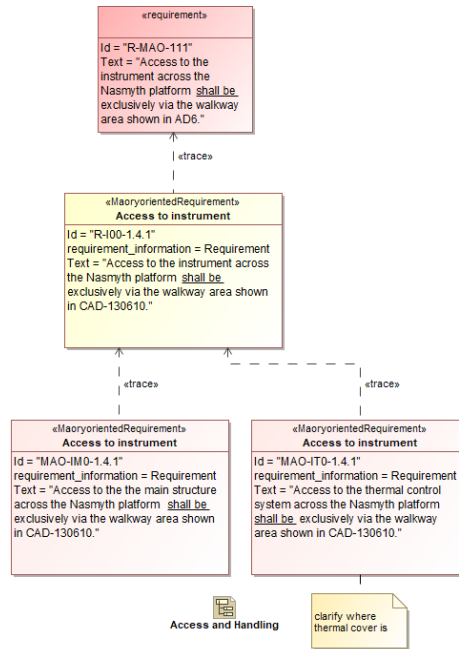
«requirement»

Id = "R-MAO-111"
Text = "Access to the instrument across the Nasmyth platform shall be exclusively via the walkway area shown in AD6."

«trace»

«MaoryorientedRequirement»
Access to instrument

Id = "R-I00-1.4.1"
requirement_information = Requirement
Text = "Access to the instrument across the Nasmyth platform shall be exclusively via the walkway area shown in CAD-130610."

«trace»

«trace»

«MaoryorientedRequirement»
Access to instrument

Id = "MAO-IM0-1.4.1"
requirement_information = Requirement
Text = "Access to the the main structure across the Nasmyth platform shall be exclusively via the walkway area shown in CAD-130610."

«MaoryorientedRequirement»
Access to instrument

Id = "MAO-IT0-1.4.1"
requirement_information = Requirement
Text = "Access to the thermal control system across the Nasmyth platform shall be exclusively via the walkway area shown in CAD-130610."

Access and Handling

clarify where thermal cover is